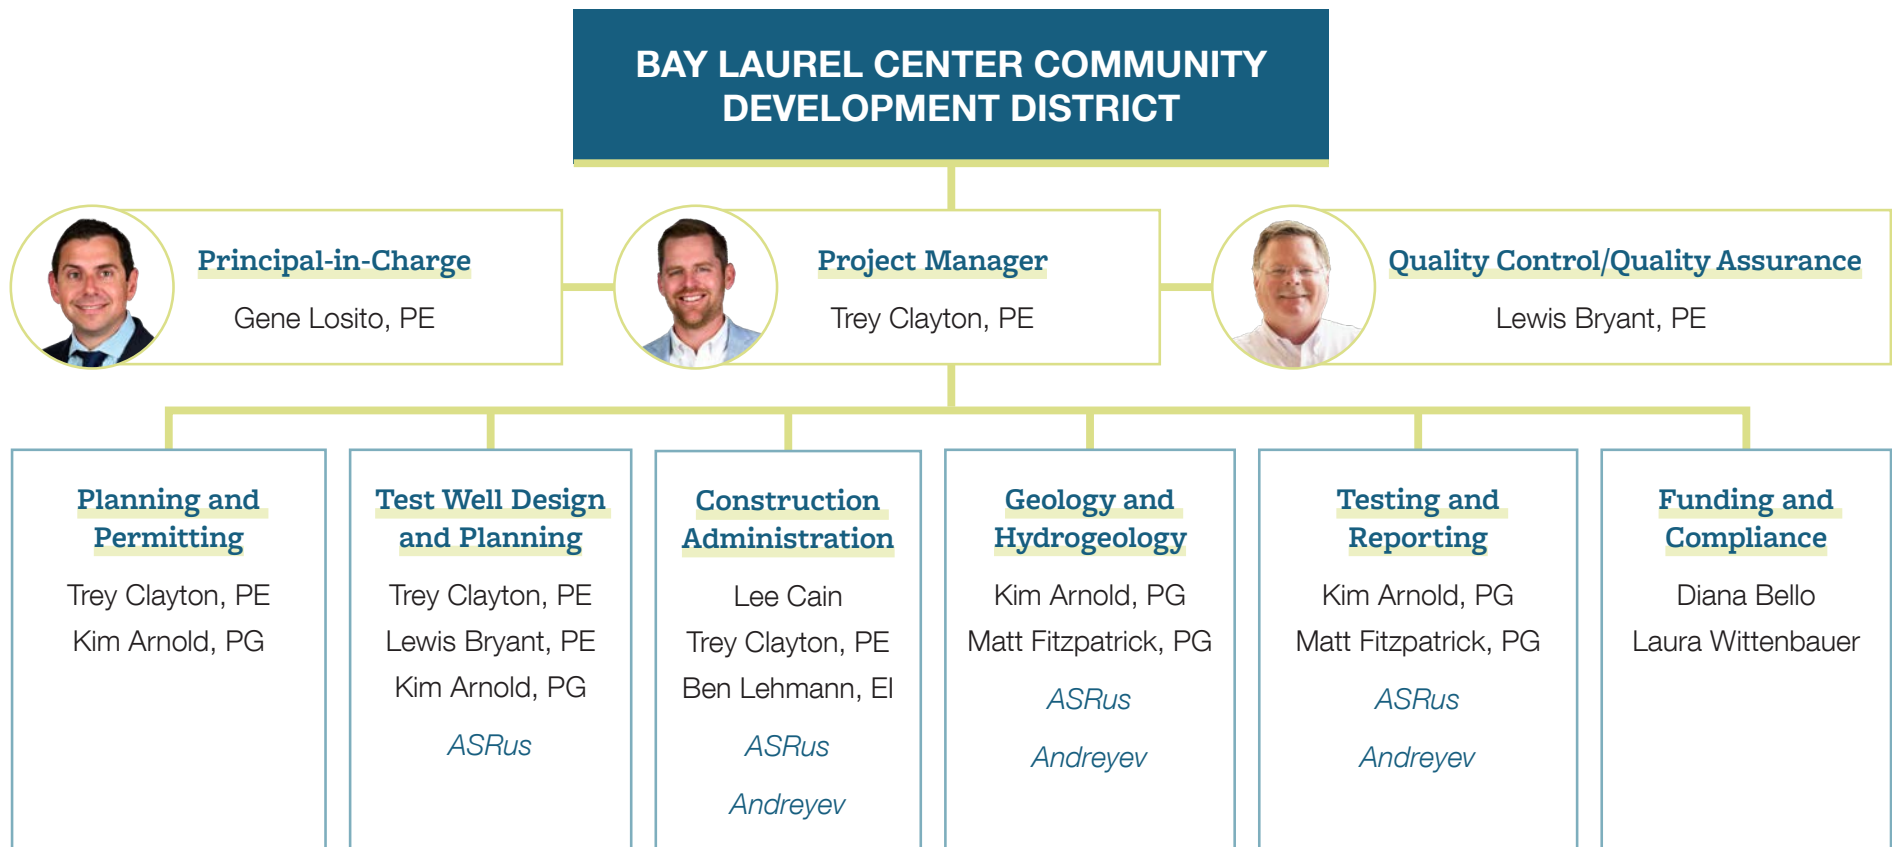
BAY LAUREL CENTER COMMUNITY DEVELOPMENT DISTRICT

Principal-in-Charge
Gene Losito, PE

Project Manager
Trey Clayton, PE

Quality Control/Quality Assurance
Lewis Bryant, PE

Planning and Permitting
Trey Clayton, PE
Kim Arnold, PG

Test Well Design and Planning
Trey Clayton, PE
Lewis Bryant, PE
Kim Arnold, PG
ASRus

Construction Administration
Lee Cain
Trey Clayton, PE
Ben Lehmann, EI
ASRus
Andreyev

Geology and Hydrogeology
Kim Arnold, PG
Matt Fitzpatrick, PG
ASRus
Andreyev

Testing and Reporting
Kim Arnold, PG
Matt Fitzpatrick, PG
ASRus
Andreyev

Funding and Compliance
Diana Bello
Laura Wittenbauer